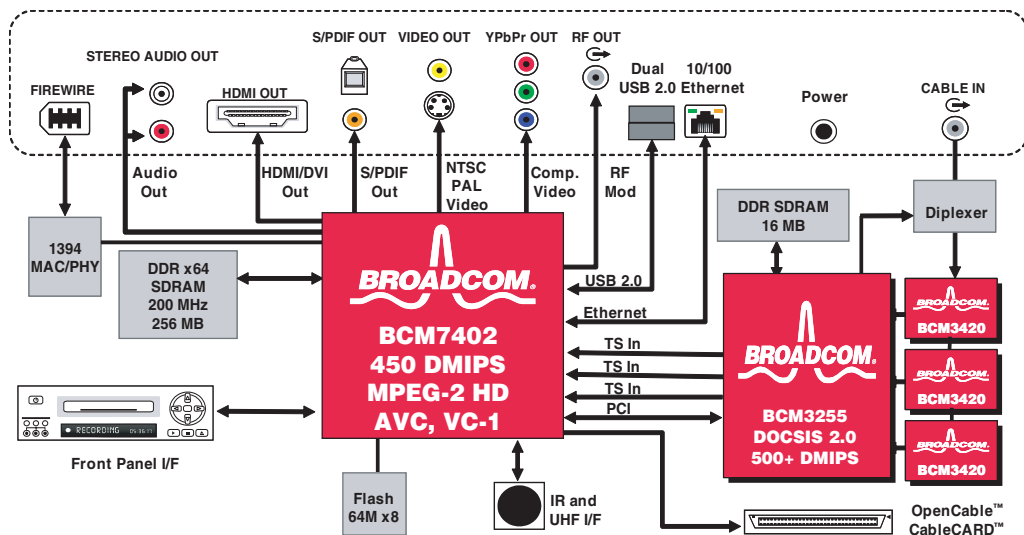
STEREO AUDIO OUT

S/PDIF OUT

VIDEO OUT

YPbPr OUT

RF OUT

FIREWIRE

HDMI OUT

Dual USB 2.0

10/100 Ethernet

Power

CABLE IN

Audio Out

HDMI/DVI Out

S/PDIF Out

NTSC PAL Video

Comp. Video

RF Mod

DDR SDRAM 16 MB

Diplexer

1394 MAC/PHY

DDR x64 SDRAM 200 MHz 256 MB

BROADCOM.

BCM7402
450 DMIPS
MPEG-2 HD
AVC, VC-1

USB 2.0

Ethernet

TS In

TS In

TS In

PCI

BROADCOM.

BCM3255
DOCSIS 2.0
500+ DMIPS

BROADCOM.
BCM3420

BROADCOM.
BCM3420

BROADCOM.
BCM3420

RECORDING

Front Panel I/F

Flash 64M x8

IR and UHF I/F

OpenCable™ CableCARD™